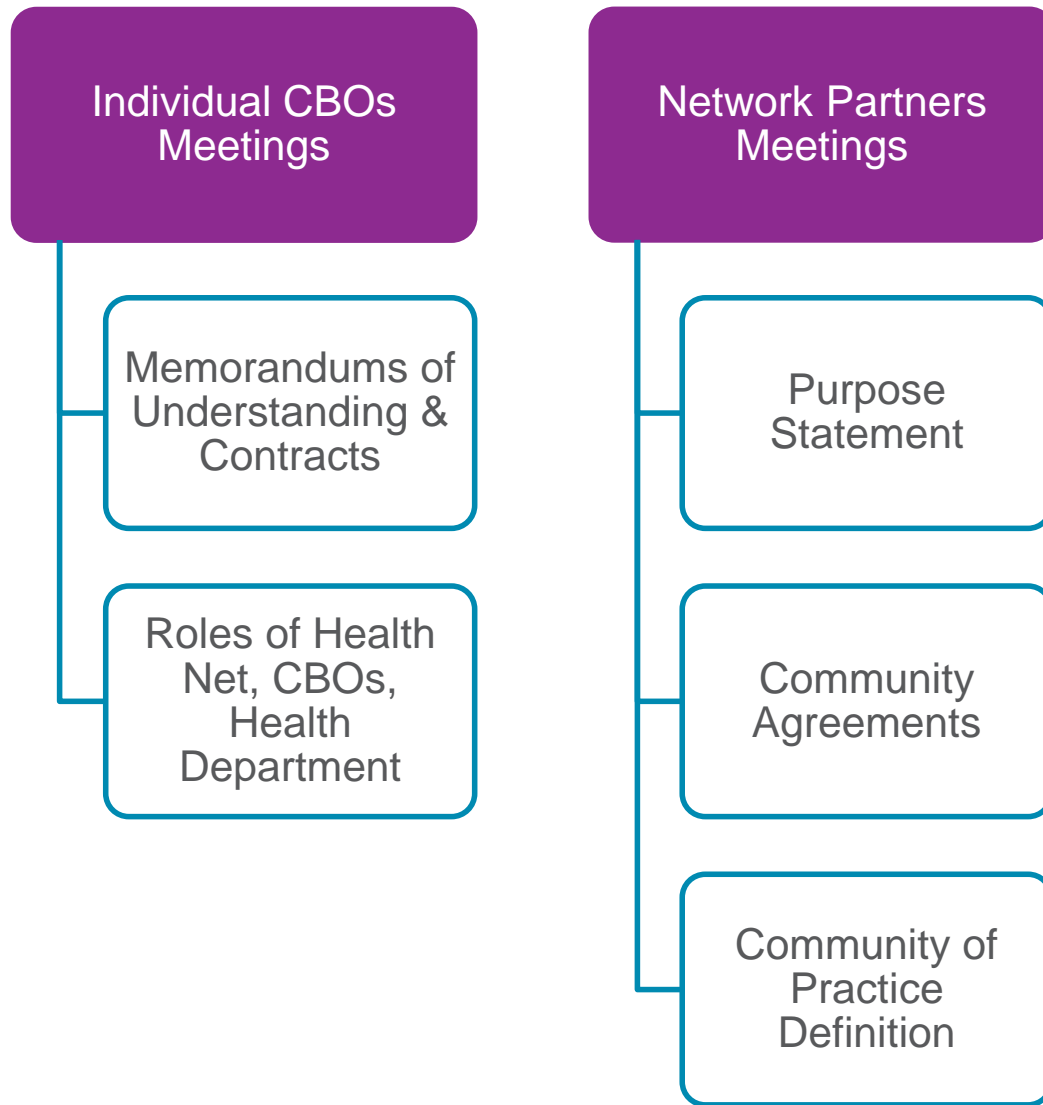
Individual CBOs Meetings

Memorandums of Understanding & Contracts

Roles of Health Net, CBOs, Health Department

Network Partners Meetings

Purpose Statement

Community Agreements

Community of Practice Definition